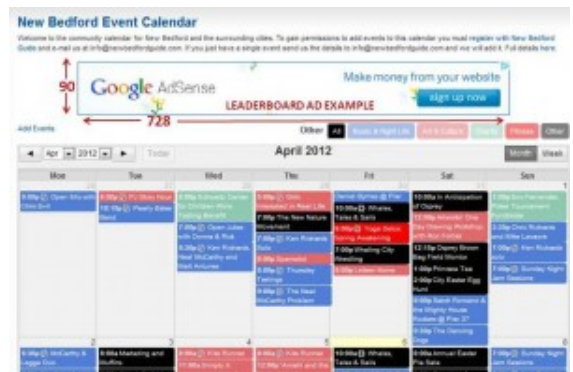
New Bedford Event Calendar

Welcome to the community calendar for New Bedford and the surrounding cities. To gain permissions to add events to this calendar you must register with New Bedford Guide and e-mail us at info@newbedfordguide.com. If you just have a single event send us the details to info@newbedfordguide.com and we will add it. Full details here.

90

Google AdSense

Make money from your website

sign up now

LEADERBOARD AD EXAMPLE

728

Add Events

Other All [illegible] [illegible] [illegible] Fitness Other

Apr 2012 Today

April 2012

Month Week

| Mon | Tue | Wed | Thu | Fri | Sat | Sun |
|---|---|---|---|---|---|---|
| 8:00p Open Mic with Chris Brill | 8:00p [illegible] | 6:00p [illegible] | 5:00p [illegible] 7:00p The New Nature Movement 7:30p Ken Richards Solo 8:00p Spamalot 8:00p Thursday Tastings 9:00p The Next McCarthy Problem | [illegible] 10:00a Whales, Tales & Sails 7:00p Whaling City Wrestling 8:00p Lobster Alone | 10:00a In Anticipation of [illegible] 12:10p Dapey Brown Bag Field Museum 1:00p Princess Tea 2:00p City Easter Egg Hunt 5:00p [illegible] 7:00p The Dancing Dogs | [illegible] 5:00p Chris Richards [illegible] 7:00p Sunday Night Jam Sessions |
| 8:00p McCarthy & Leggo Duo | 9:00a Marketing and Muffins | 8:00p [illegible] | 8:00p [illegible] | 10:00a Whales, Tales & Sails | 8:00a Annual Easter Pie Sale | 7:00p Sunday Night Jam Sessions |